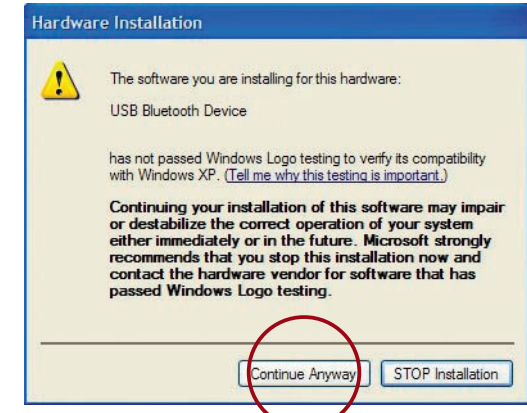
Hardware Installation

The software you are installing for this hardware:

USB Bluetooth Device

has not passed Windows Logo testing to verify its compatibility with Windows XP. (Tell me why this testing is important.)

Continuing your installation of this software may impair or destabilize the correct operation of your system either immediately or in the future. Microsoft strongly recommends that you stop this installation now and contact the hardware vendor for software that has passed Windows Logo testing.

Continue Anyway

STOP Installation